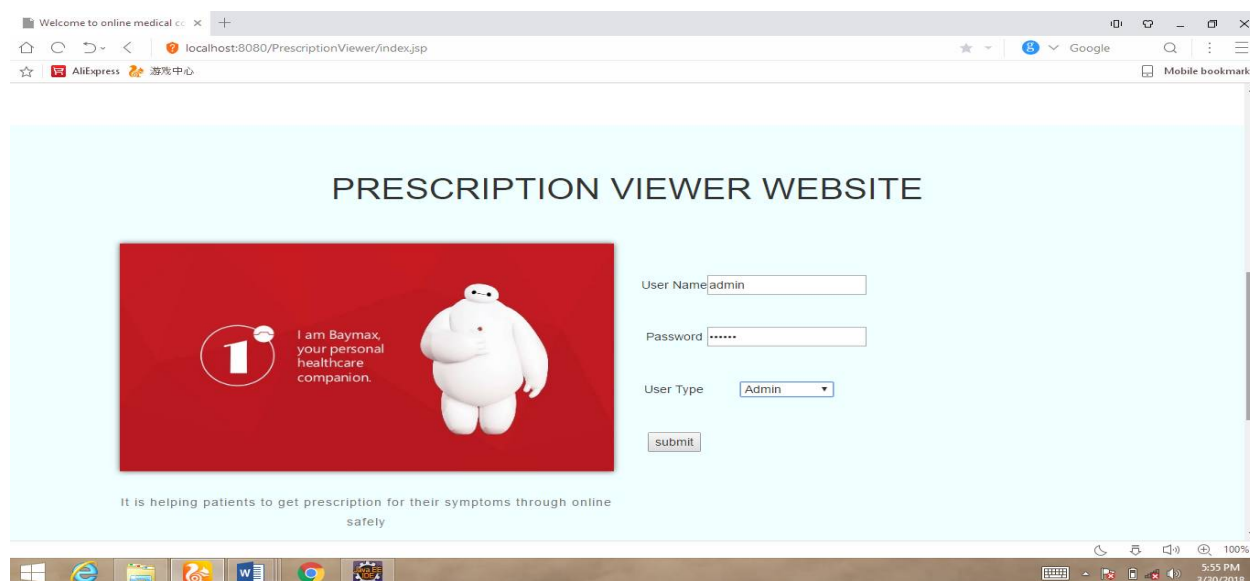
Welcome to online medical c

localhost:8080/PrescriptionViewer/index.jsp

Google

AliExpress 游戏中心

Mobile bookmark

PRESCRIPTION VIEWER WEBSITE

I am Baymax, your personal healthcare companion.

User Name admin

Password ••••••

User Type Admin

submit

It is helping patients to get prescription for their symptoms through online safely

100%

5:55 PM
3/20/2018